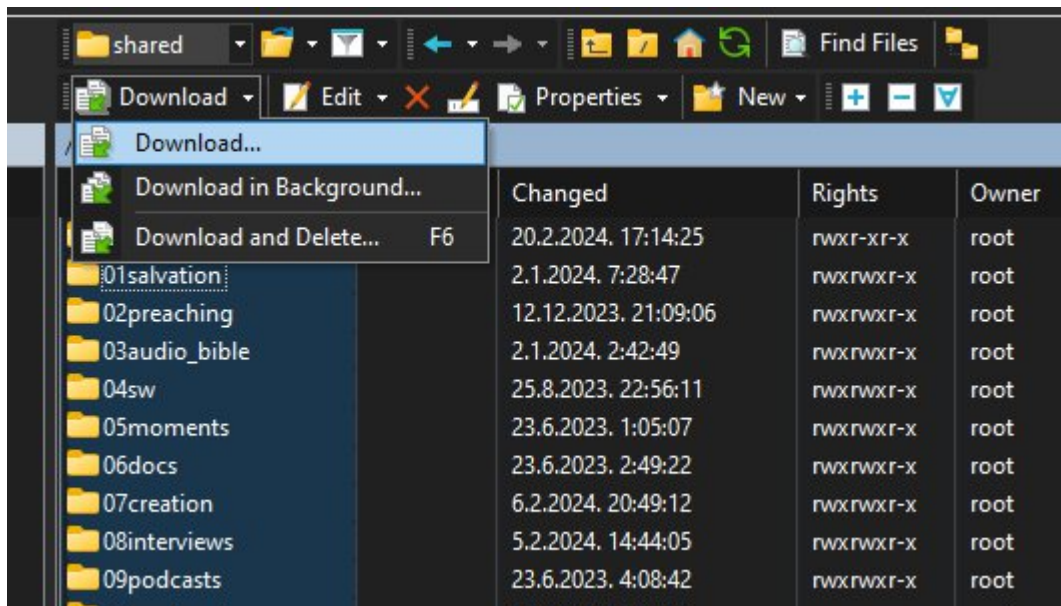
shared

Find Files

Download

Edit

Properties

New

Download...

Download in Background...

Download and Delete... F6

/

| | Changed | Rights | Owner |
|---|---|---|---|
| | 20.2.2024. 17:14:25 | rwxr-xr-x | root |
| 01salvation | 2.1.2024. 7:28:47 | rwxrwxr-x | root |
| 02preaching | 12.12.2023. 21:09:06 | rwxrwxr-x | root |
| 03audio_bible | 2.1.2024. 2:42:49 | rwxrwxr-x | root |
| 04sw | 25.8.2023. 22:56:11 | rwxrwxr-x | root |
| 05moments | 23.6.2023. 1:05:07 | rwxrwxr-x | root |
| 06docs | 23.6.2023. 2:49:22 | rwxrwxr-x | root |
| 07creation | 6.2.2024. 20:49:12 | rwxrwxr-x | root |
| 08interviews | 5.2.2024. 14:44:05 | rwxrwxr-x | root |
| 09podcasts | 23.6.2023. 4:08:42 | rwxrwxr-x | root |